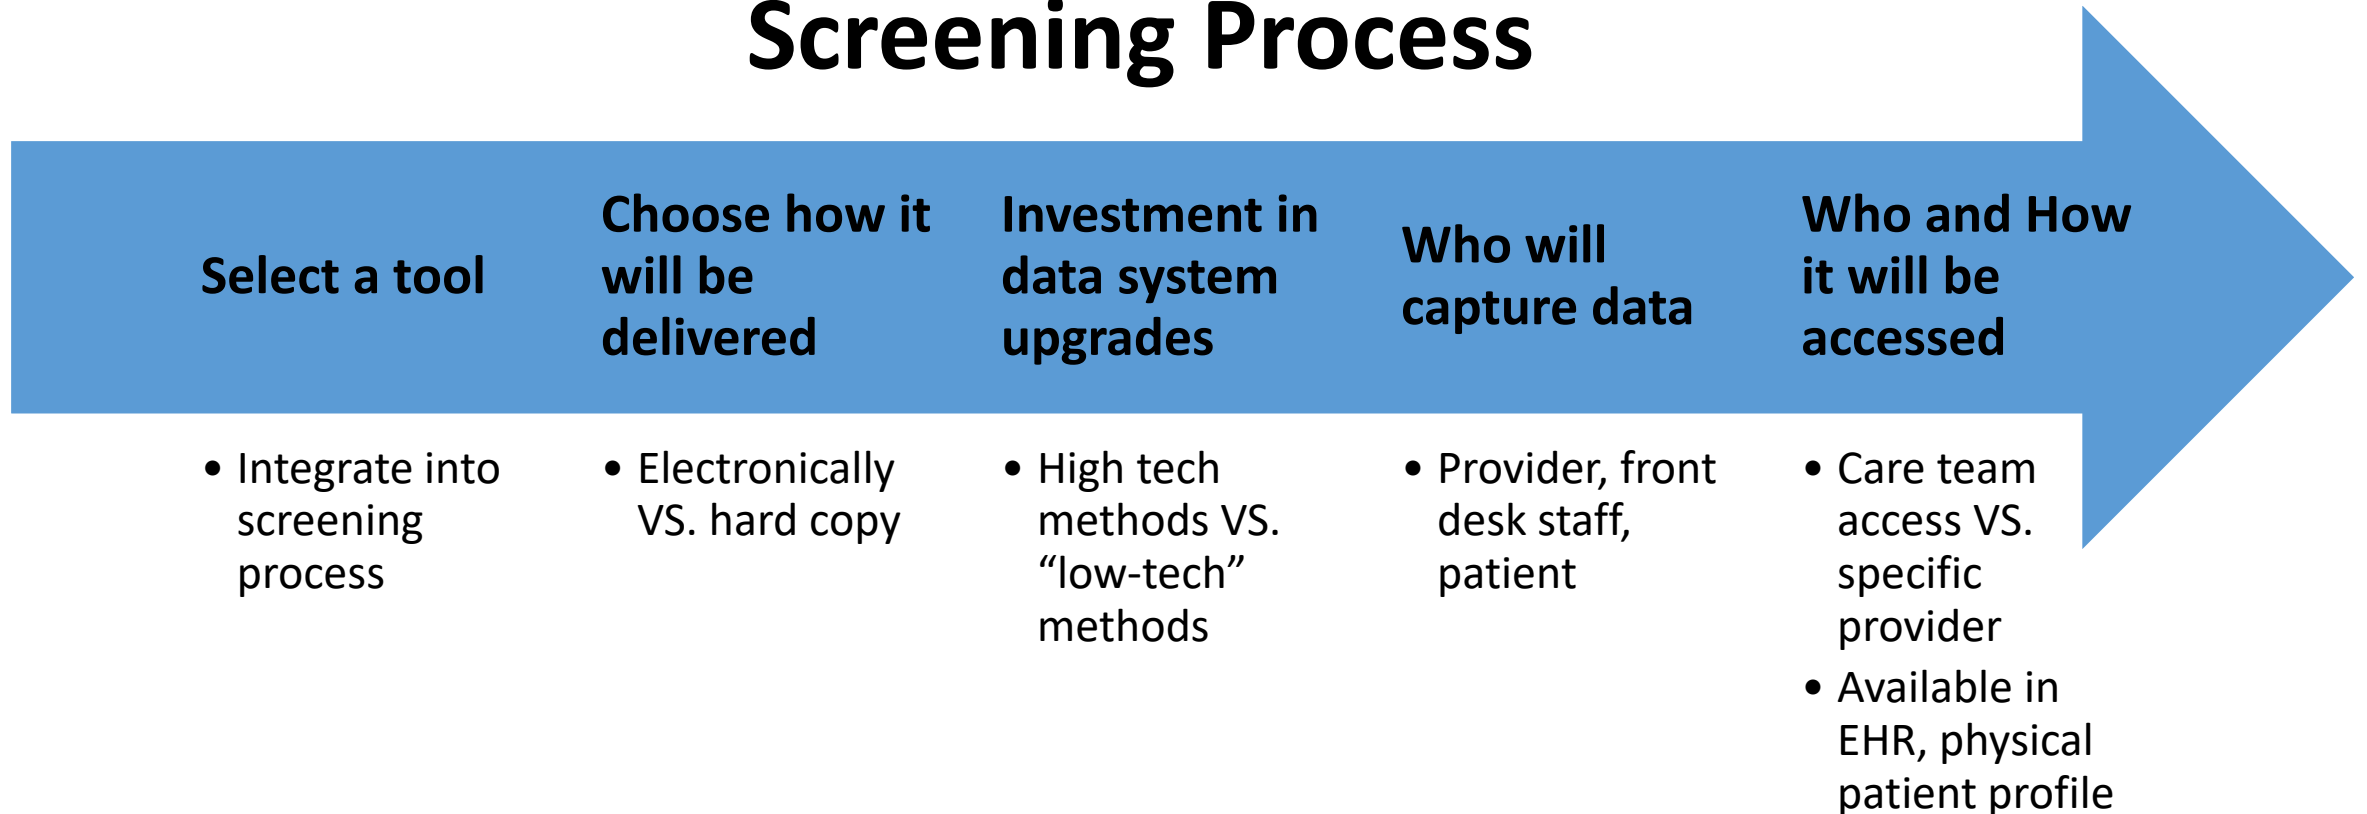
Screening Process

Select a tool

- Integrate into screening process

Choose how it will be delivered

- Electronically VS. hard copy

Investment in data system upgrades

- High tech methods VS. “low-tech” methods

Who will capture data

- Provider, front desk staff, patient

Who and How it will be accessed

- Care team access VS. specific provider
- Available in EHR, physical patient profile